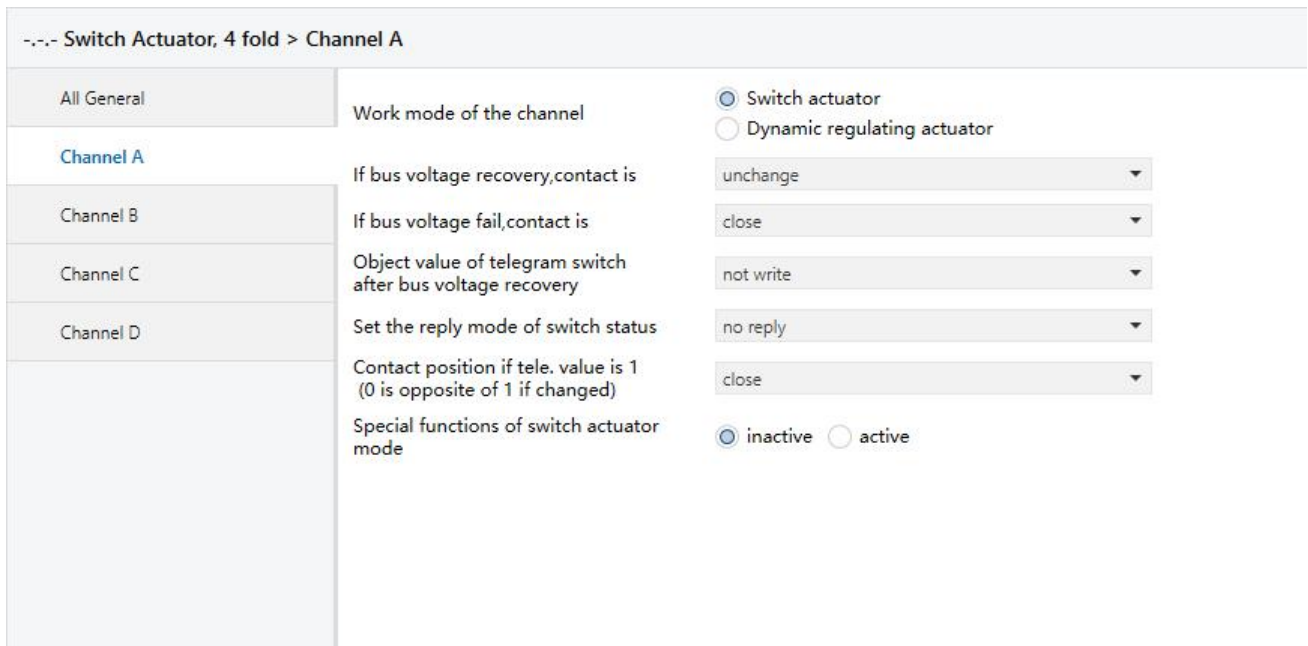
-.-.- Switch Actuator, 4 fold > Channel A

All General

Channel A

Channel B

Channel C

Channel D

Work mode of the channel
Switch actuator
Dynamic regulating actuator

If bus voltage recovery,contact is
unchange

If bus voltage fail,contact is
close

Object value of telegram switch after bus voltage recovery
not write

Set the reply mode of switch status
no reply

Contact position if tele. value is 1 (0 is opposite of 1 if changed)
close

Special functions of switch actuator mode
inactive
active